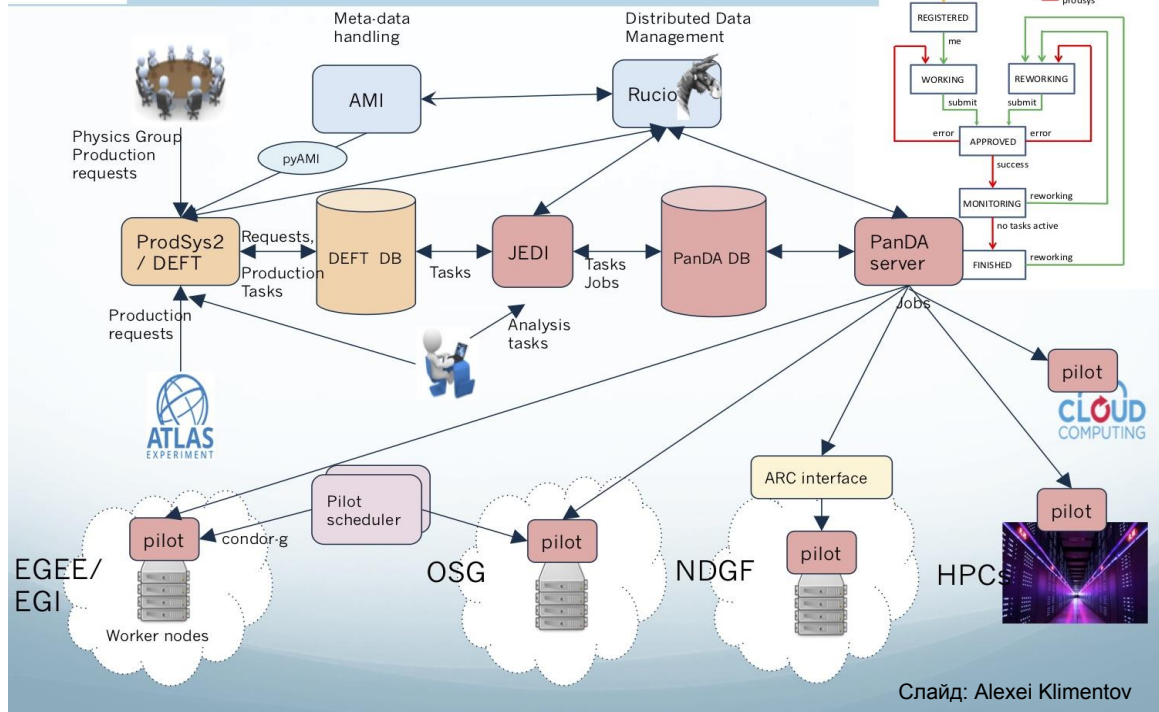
Meta-data handling

Distributed Data Management

prodsys

REGISTERED

me

WORKING

REWORKING

submit

submit

error

APPROVED

error

success

MONITORING

reworking

no tasks active

FINISHED

reworking

AMI

Rucio

Physics Group Production requests

pyAMI

ProdSys2 / DEFT

Requests, Production Tasks

DEFT DB

Tasks

JEDI

Tasks Jobs

PanDA DB

PanDA server

Jobs

Production requests

Analysis tasks

pilot

CLOUD COMPUTING

ATLAS EXPERIMENT

ARC interface

pilot

Pilot scheduler

pilot

condor-g

pilot

pilot

EGEE/ EGI

OSG

NDGF

HPCs

Worker nodes

Слайд: Alexei Klimentov